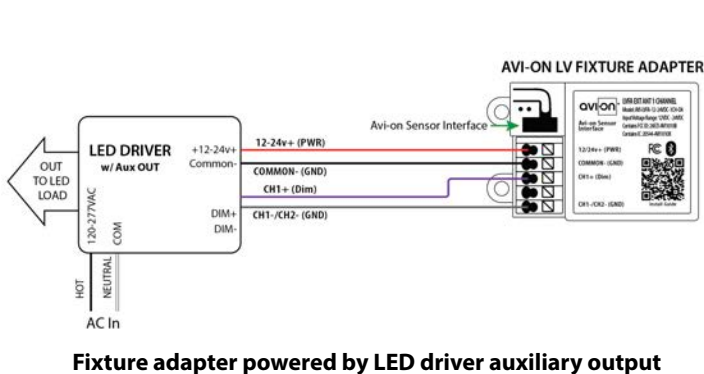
AVI-ON LV FIXTURE ADAPTER

Avi-on Sensor Interface

LED DRIVER
w/ Aux OUT

OUT TO LED LOAD

+12-24v+
Common-

DIM+
DIM-

120-277VAC
COM

HOT
NEUTRAL

AC In

12-24v+ (PWR)
COMMON- (GND)
CH1+ (Dim)
CH1-/CH2- (GND)

avi-on
Avi-on Sensor Interface
12/24v+ (PWR)
COMMON- (GND)
CH1+ (Dim)
CH1-/CH2- (GND)

Fixture adapter powered by LED driver auxiliary output